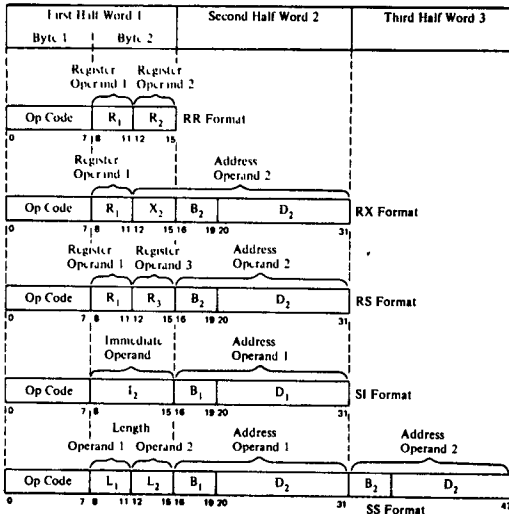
First Half Word 1 | Second Half Word 2 | Third Half Word 3

Byte 1 | Byte 2

Register Operand 1 Register Operand 2

Op Code | $R_1$ | $R_2$ RR Format

0 7 8 11 12 15

Register Operand 1 Address Operand 2

Op Code | $R_1$ | $X_2$ | $B_2$ | $D_2$ RX Format

0 7 8 11 12 15 16 19 20 31

Register Operand 1 Register Operand 3 Address Operand 2

Op Code | $R_1$ | $R_3$ | $B_2$ | $D_2$ RS Format

0 7 8 11 12 15 16 19 20 31

Immediate Operand Address Operand 1

Op Code | $I_2$ | $B_1$ | $D_1$ SI Format

0 7 8 15 16 19 20 31

Length Operand 1 Operand 2 Address Operand 1 Address Operand 2

Op Code | $L_1$ | $L_2$ | $B_1$ | $D_1$ | $B_2$ | $D_2$

0 7 8 11 12 15 16 19 20 31 47

SS Format